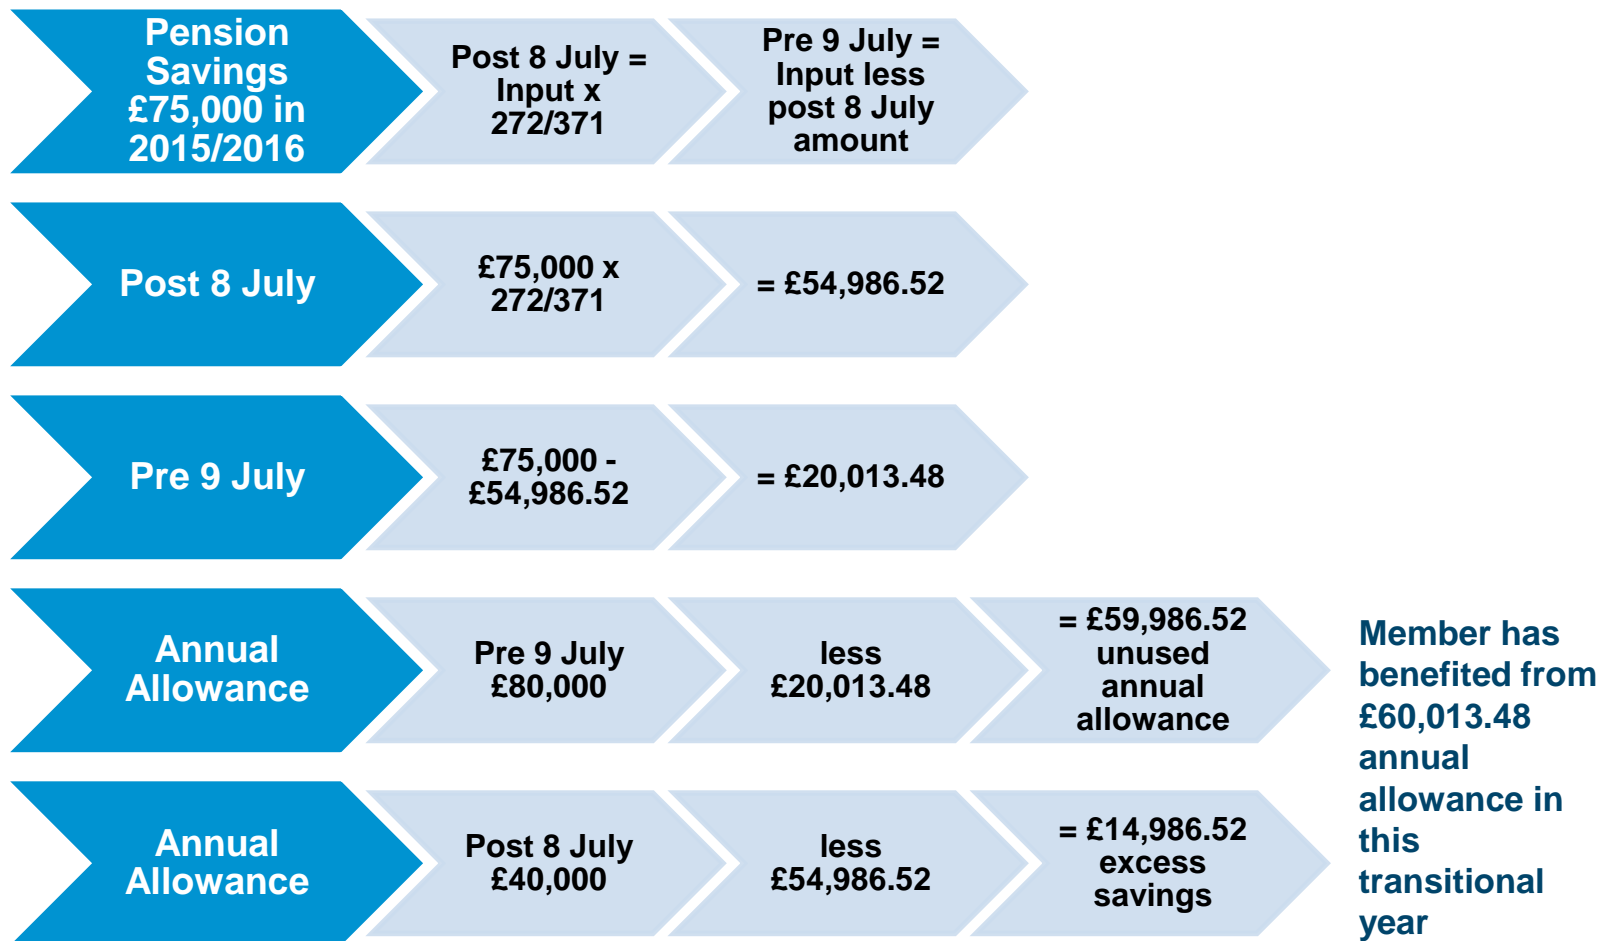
Pension Savings £75,000 in 2015/2016

Post 8 July = Input x 272/371

Pre 9 July = Input less post 8 July amount

Post 8 July

£75,000 x 272/371

= £54,986.52

Pre 9 July

£75,000 - £54,986.52

= £20,013.48

Annual Allowance

Pre 9 July £80,000

less £20,013.48

= £59,986.52 unused annual allowance

Annual Allowance

Post 8 July £40,000

less £54,986.52

= £14,986.52 excess savings

Member has benefited from £60,013.48 annual allowance in this transitional year